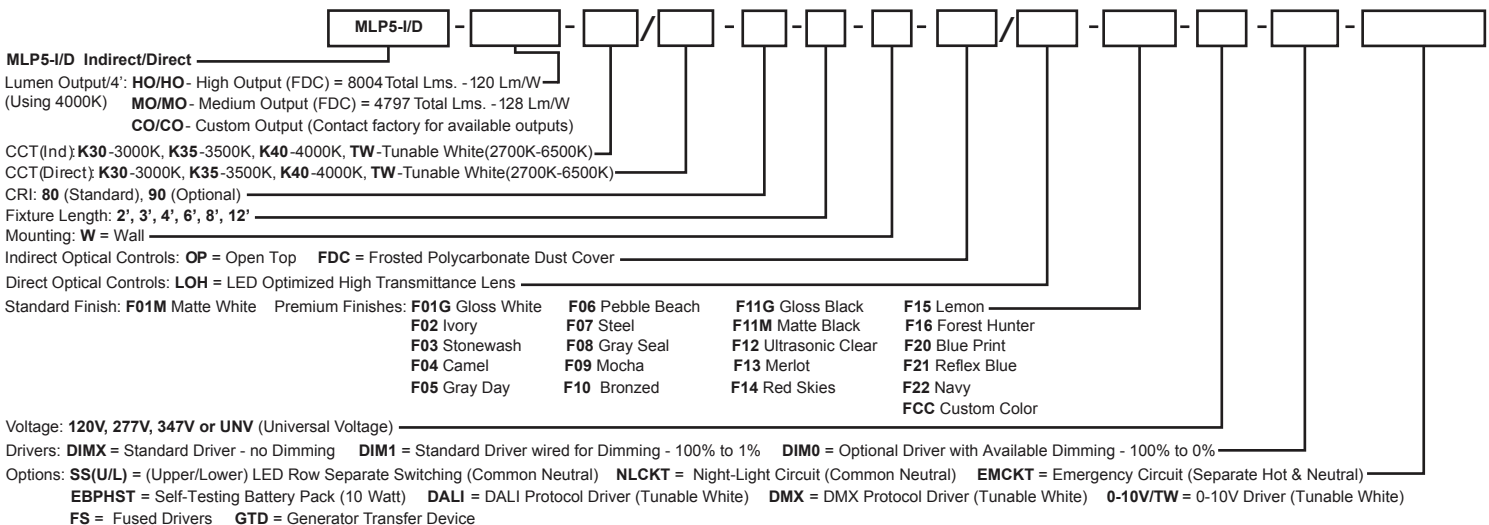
MLP5-I/D - [ ] - [ ] / [ ] - [ ] - [ ] - [ ] - [ ] / [ ] - [ ] - [ ] - [ ] - [ ]

MLP5-I/D Indirect/Direct

Lumen Output/4': HO/HO - High Output (FDC) = 8004 Total Lms. - 120 Lm/W
(Using 4000K) MO/MO - Medium Output (FDC) = 4797 Total Lms. - 128 Lm/W
CO/CO - Custom Output (Contact factory for available outputs)

CCT(Ind): K30-3000K, K35-3500K, K40-4000K, TW-Tunable White(2700K-6500K)

CCT(Direct): K30-3000K, K35-3500K, K40-4000K, TW-Tunable White(2700K-6500K)

CRI: 80 (Standard), 90 (Optional)

Fixture Length: 2', 3', 4', 6', 8', 12'

Mounting: W = Wall

Indirect Optical Controls: OP = Open Top FDC = Frosted Polycarbonate Dust Cover

Direct Optical Controls: LOH = LED Optimized High Transmittance Lens

Standard Finish: F01M Matte White Premium Finishes: F01G Gloss White F06 Pebble Beach F11G Gloss Black F15 Lemon
F02 Ivory F07 Steel F11M Matte Black F16 Forest Hunter
F03 Stonewash F08 Gray Seal F12 Ultrasonic Clear F20 Blue Print
F04 Camel F09 Mocha F13 Merlot F21 Reflex Blue
F05 Gray Day F10 Bronzed F14 Red Skies F22 Navy
FCC Custom Color

Voltage: 120V, 277V, 347V or UNV (Universal Voltage)

Drivers: DIMX = Standard Driver - no Dimming DIM1 = Standard Driver wired for Dimming - 100% to 1% DIM0 = Optional Driver with Available Dimming - 100% to 0%

Options: SS(U/L) = (Upper/Lower) LED Row Separate Switching (Common Neutral) NLCKT = Night-Light Circuit (Common Neutral) EMCKT = Emergency Circuit (Separate Hot & Neutral)
EBPHST = Self-Testing Battery Pack (10 Watt) DALI = DALI Protocol Driver (Tunable White) DMX = DMX Protocol Driver (Tunable White) 0-10V/TW = 0-10V Driver (Tunable White)
FS = Fused Drivers GTD = Generator Transfer Device